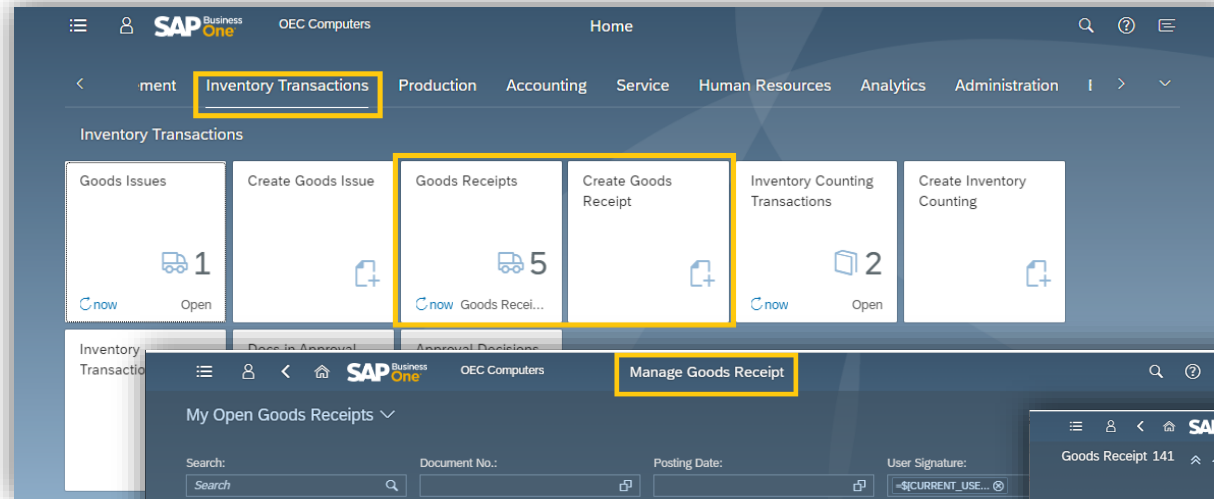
SAP Business One OEC Computers Home

ment Inventory Transactions Production Accounting Service Human Resources Analytics Administration

Inventory Transactions

Goods Issues 1 now Open

Create Goods Issue

Goods Receipts 5 now Goods Recei...

Create Goods Receipt

Inventory Counting Transactions 2 now Open

Create Inventory Counting

Inventory Transactio

Docs in Approval

Approval Decisions

SAP Business One OEC Computers Manage Goods Receipt

My Open Goods Receipts

Search:
Search

Document No.:

Posting Date:

User Signature:
=$[CURRENT_USE...

SAP

Goods Receipt 141